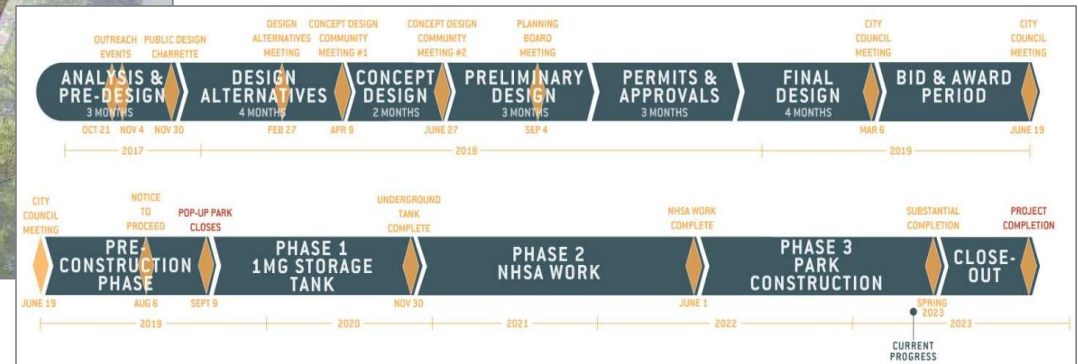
OUTREACH EVENTS
PUBLIC DESIGN CHARRETTE
DESIGN ALTERNATIVES MEETING
CONCEPT DESIGN COMMUNITY MEETING #1
CONCEPT DESIGN COMMUNITY MEETING #2
PLANNING BOARD MEETING
CITY COUNCIL MEETING
CITY COUNCIL MEETING

ANALYSIS & PRE-DESIGN
3 MONTHS
DESIGN ALTERNATIVES
4 MONTHS
CONCEPT DESIGN
2 MONTHS
PRELIMINARY DESIGN
3 MONTHS
PERMITS & APPROVALS
3 MONTHS
FINAL DESIGN
4 MONTHS
BID & AWARD PERIOD

OCT 21 NOV 4 NOV 30 FEB 27 APR 9 JUNE 27 SEP 4 MAR 6 JUNE 19

2017
2018
2019

CITY COUNCIL MEETING
NOTICE TO PROCEED
POP-UP PARK CLOSES
UNDERGROUND TANK COMPLETE
NHSA WORK COMPLETE
SUBSTANTIAL COMPLETION
PROJECT COMPLETION

PRE-CONSTRUCTION PHASE
PHASE 1 1MG STORAGE TANK
PHASE 2 NHSA WORK
PHASE 3 PARK CONSTRUCTION
CLOSE-OUT

JUNE 19 AUG 6 SEPT 9 NOV 30 JUNE 1 SPRING 2023

2019
2020
2021
2022
2023

CURRENT PROGRESS